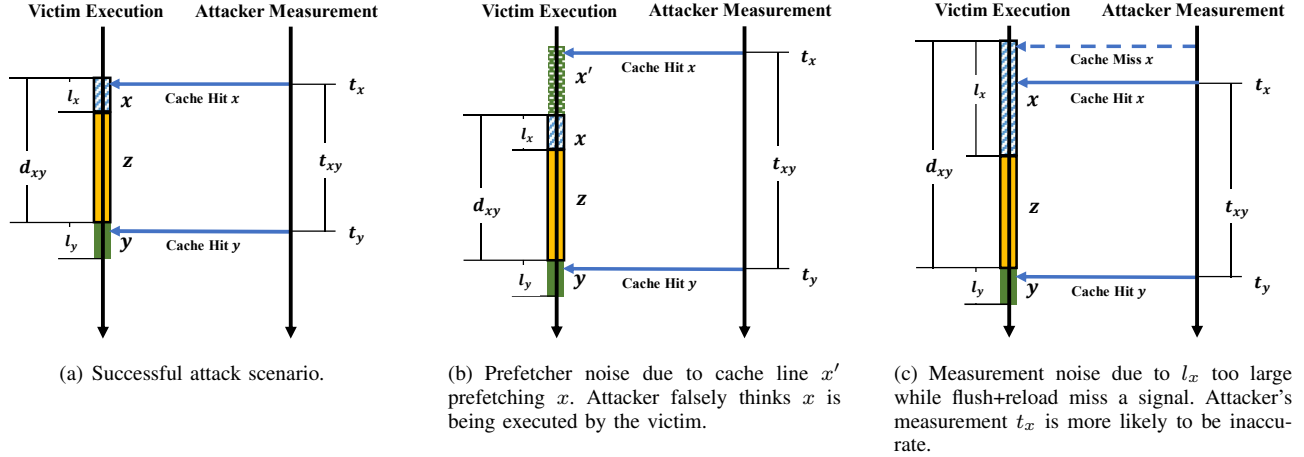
Victim Execution Attacker Measurement

$l_x$ $x$ Cache Hit $x$ $t_x$

$d_{xy}$ $z$ $t_{xy}$

$l_y$ $y$ Cache Hit $y$ $t_y$

(a) Successful attack scenario.

Victim Execution Attacker Measurement

$x'$ Cache Hit $x$ $t_x$

$l_x$ $x$

$d_{xy}$ $z$ $t_{xy}$

$l_y$ $y$ Cache Hit $y$ $t_y$

(b) Prefetcher noise due to cache line $x'$ prefetching $x$. Attacker falsely thinks $x$ is being executed by the victim.

Victim Execution Attacker Measurement

Cache Miss $x$

$l_x$ $x$ Cache Hit $x$ $t_x$

$d_{xy}$ $z$ $t_{xy}$

$l_y$ $y$ Cache Hit $y$ $t_y$

(c) Measurement noise due to $l_x$ too large while flush+reload miss a signal. Attacker's measurement $t_x$ is more likely to be inaccurate.